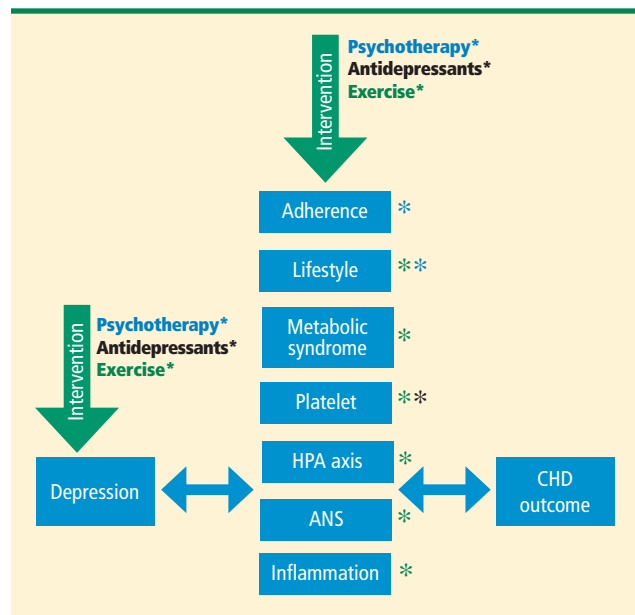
Intervention
Psychotherapy*
Antidepressants*
Exercise*

Adherence *
Lifestyle **
Metabolic syndrome *
Platelet **
HPA axis *
ANS *
Inflammation *

Intervention
Psychotherapy*
Antidepressants*
Exercise*

Depression

CHD outcome